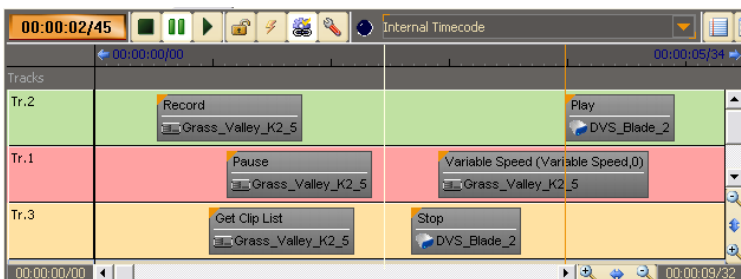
00:00:02/45

Internal Timecode

00:00:00/00

00:00:05/34

Tracks

Tr.2

Record

Grass_Valley_K2_5

Play

DVS_Blade_2

Tr.1

Pause

Grass_Valley_K2_5

Variable Speed (Variable Speed,0)

Grass_Valley_K2_5

Tr.3

Get Clip List

Grass_Valley_K2_5

Stop

DVS_Blade_2

00:00:00/00

00:00:09/32